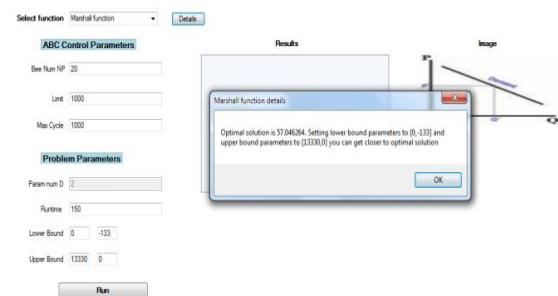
Select function Marshall function

Details

ABC Control Parameters

Bee Num NP 20

Limit 1000

Max Cycle 1000

Problem Parameters

Param num D 2

Runtime 150

Lower Bound 0 -133

Upper Bound 13330 0

Run

Results

Image

Marshall function details

Optimal solution is 57.046264. Setting lower bound parameters to [0,-133] and upper bound parameters to [13330,0] you can get closer to optimal solution

OK